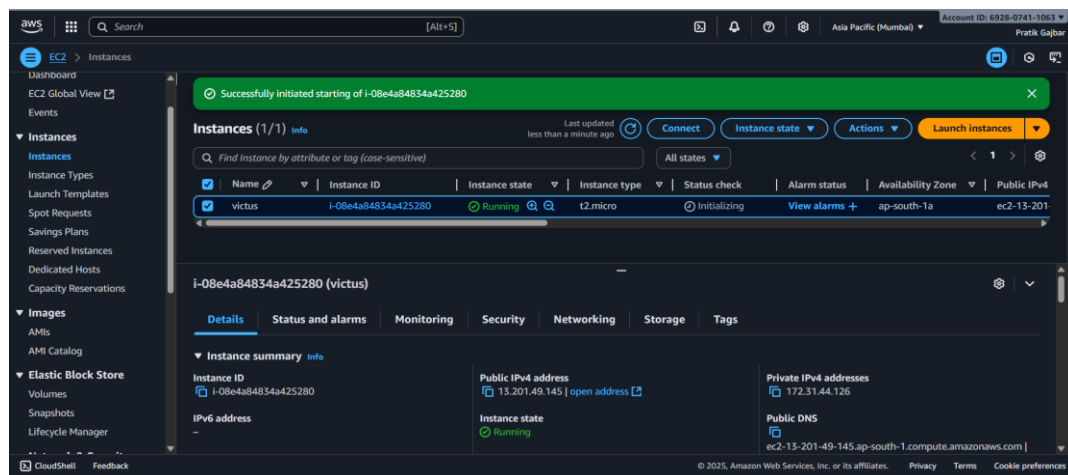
aws Search [Alt+S] Asia Pacific (Mumbai) ▾ Account ID: 6928-0741-1063 ▾ Pratik Gajbar

EC2 > Instances

Dashboard
EC2 Global View
Events
▼ Instances
Instances
Instance Types
Launch Templates
Spot Requests
Savings Plans
Reserved Instances
Dedicated Hosts
Capacity Reservations
▼ Images
AMIs
AMI Catalog
▼ Elastic Block Store
Volumes
Snapshots
Lifecycle Manager

Successfully initiated starting of i-08e4a84834a425280

Instances (1/1) Info
Last updated less than a minute ago
Connect
Instance state ▼
Actions ▼
Launch instances

Find Instance by attribute or tag (case-sensitive)
All states ▼
< 1 >

| | Name | Instance ID | Instance state | Instance type | Status check | Alarm status | Availability Zone | Public IPv4 |
|---|---|---|---|---|---|---|---|---|
| ☑ | victus | i-08e4a84834a425280 | Running | t2.micro | Initializing | View alarms + | ap-south-1a | ec2-13-201- |

i-08e4a84834a425280 (victus)

Details | Status and alarms | Monitoring | Security | Networking | Storage | Tags

▼ Instance summary Info

Instance ID
i-08e4a84834a425280

Public IPv4 address
13.201.49.145 | open address

Private IPv4 addresses
172.31.44.126

IPv6 address
–

Instance state
Running

Public DNS
ec2-13-201-49-145.ap-south-1.compute.amazonaws.com |

CloudShell Feedback
© 2025, Amazon Web Services, Inc. or its affiliates. Privacy Terms Cookie preferences